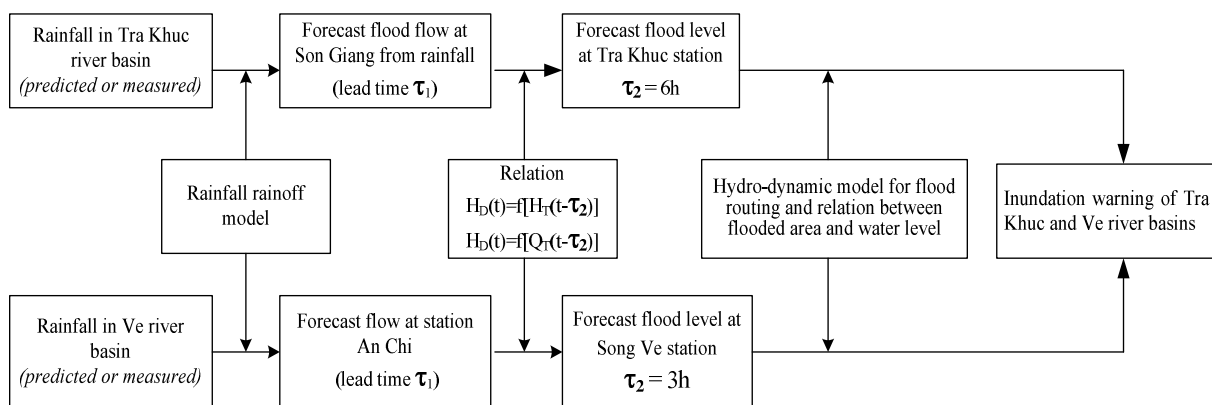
Rainfall in Tra Khuc river basin
*(predicted or measured)*

Forecast flood flow at Son Giang from rainfall
(lead time $\tau_1$)

Forecast flood level at Tra Khuc station
$\tau_2 = 6$h

Rainfall rainoff model

Relation
$H_D(t)=f[H_T(t-\tau_2)]$
$H_D(t)=f[Q_T(t-\tau_2)]$

Hydro-dynamic model for flood routing and relation between flooded area and water level

Inundation warning of Tra Khuc and Ve river basins

Rainfall in Ve river basin
*(predicted or measured)*

Forecast flow at station An Chi
(lead time $\tau_1$)

Forecast flood level at Song Ve station
$\tau_2 = 3$h